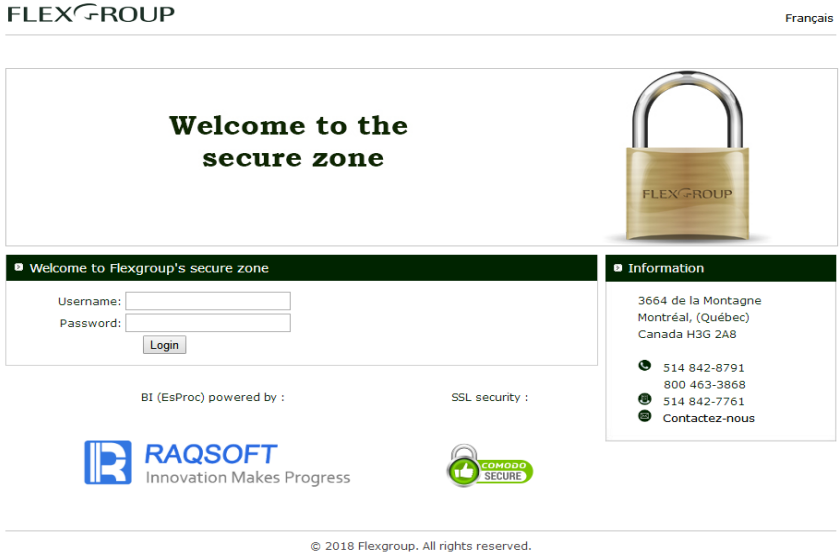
FLEXGROUP

Français

Welcome to the secure zone

FLEXGROUP

Welcome to Flexgroup's secure zone

Username:
Password:
Login

Information

3664 de la Montagne
Montréal, (Québec)
Canada H3G 2A8

514 842-8791
800 463-3868
514 842-7761
Contactez-nous

BI (EsProc) powered by :

SSL security :

RAQSOFT
Innovation Makes Progress

COMODO SECURE

© 2018 Flexgroup. All rights reserved.